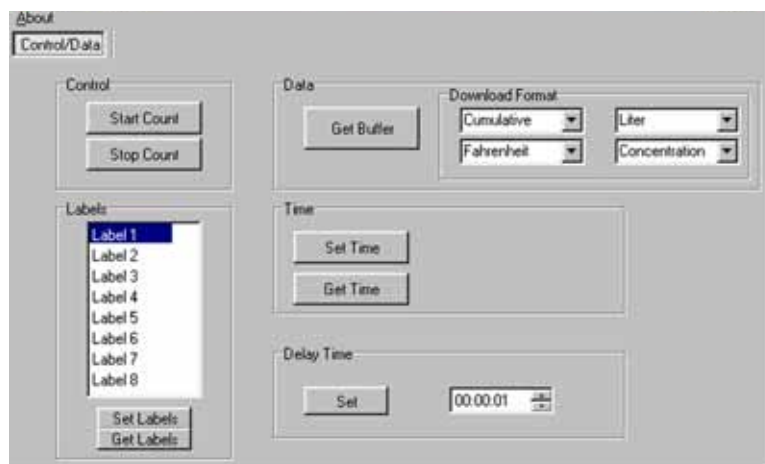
About
Control/Data

Control
Start Count
Stop Count

Data
Get Buffer

Download Format
Cumulative
Liter
Fahrenheit
Concentration

Labels
Label 1
Label 2
Label 3
Label 4
Label 5
Label 6
Label 7
Label 8
Set Labels
Get Labels

Time
Set Time
Get Time

Delay Time
Set
00:00:01